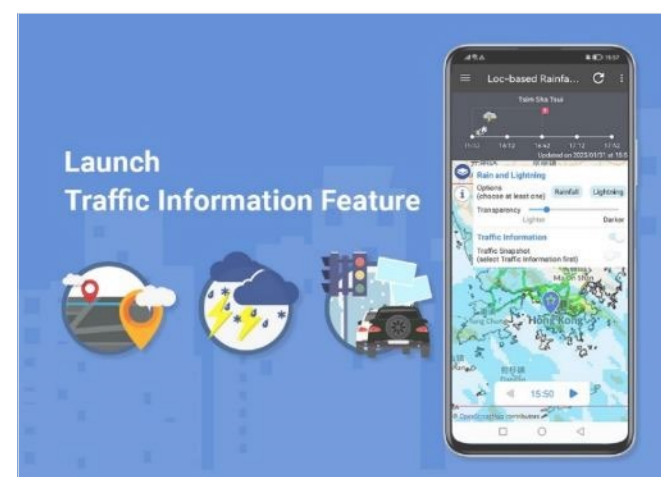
Launch
Traffic Information Feature

Loc-based Rainfa...

Tsim Sha Tsui

11:12 14:12 16:42 17:12 17:42

Updated on 2023/01/31 at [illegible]

Rain and Lightning

Options (choose at least one)

Rainfall

Lightning

Transparency

Lighter

Darker

Traffic Information

Traffic Snapshot (select Traffic Information first)

Hong Kong

15:50

© OpenStreetMap contributors